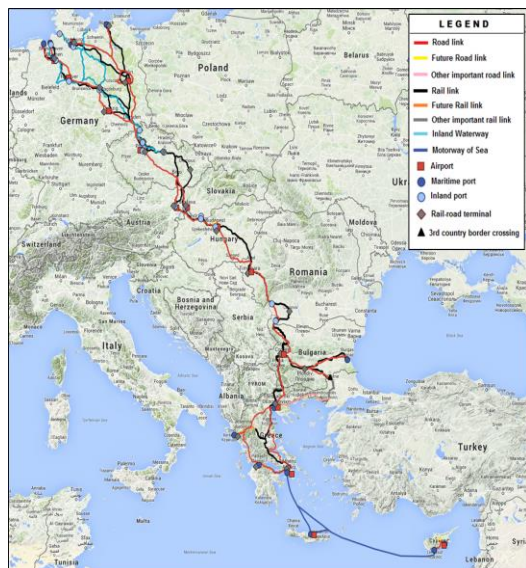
LEGEND
Road link
Future Road link
Other important road link
Rail link
Future Rail link
Other important rail link
Inland Waterway
Motorway of Sea
Airport
Maritime port
Inland port
Rail-road terminal
3rd country border crossing

Poland
Belarus
Germany
lands
Slovakia
Ukr
Austria
Switzerland
Hungary
Moldova
Romania
Croatia
Bosnia and Herzegovina
Serbia
Italy
Bulgaria
Albania
FYROM
Greece
Turkey
Malta
Tunisia
Lebanon